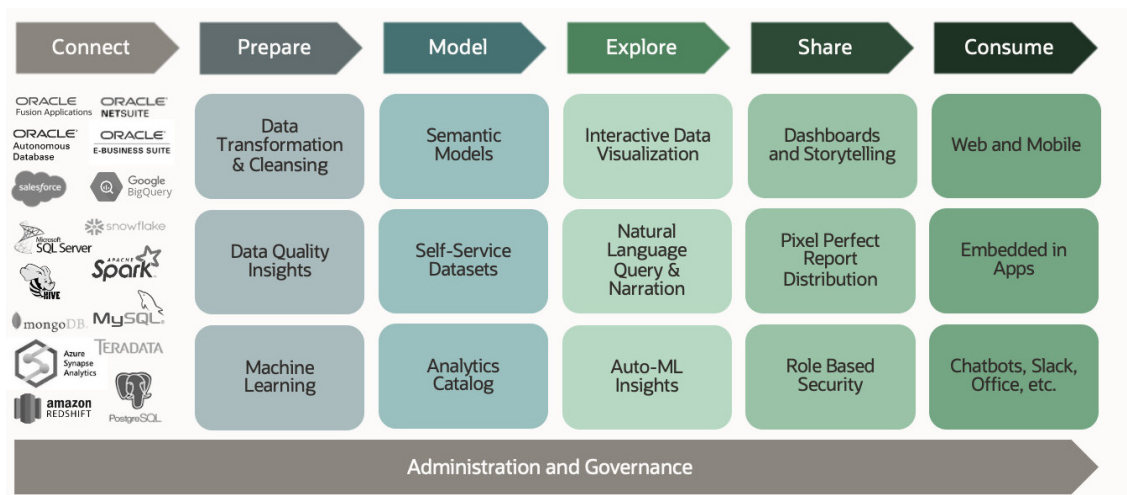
Connect

Prepare

Model

Explore

Share

Consume

ORACLE Fusion Applications

ORACLE NETSUITE

ORACLE Autonomous Database

ORACLE E-BUSINESS SUITE

salesforce

Google BigQuery

snowflake

Microsoft SQL Server

APACHE Spark

HIVE

mongoDB

MySQL

Azure Synapse Analytics

TERADATA

amazon REDSHIFT

PostgreSQL

Data Transformation & Cleansing

Data Quality Insights

Machine Learning

Semantic Models

Self-Service Datasets

Analytics Catalog

Interactive Data Visualization

Natural Language Query & Narration

Auto-ML Insights

Dashboards and Storytelling

Pixel Perfect Report Distribution

Role Based Security

Web and Mobile

Embedded in Apps

Chatbots, Slack, Office, etc.

Administration and Governance